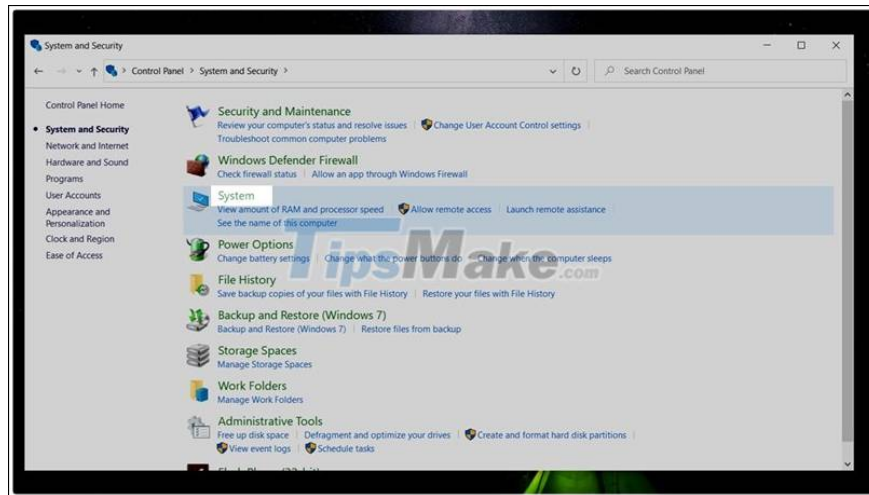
System and Security

Control Panel > System and Security >

Search Control Panel

Control Panel Home

System and Security

Network and Internet

Hardware and Sound

Programs

User Accounts

Appearance and Personalization

Clock and Region

Ease of Access

Security and Maintenance
Review your computer's status and resolve issues | Change User Account Control settings | Troubleshoot common computer problems

Windows Defender Firewall
Check firewall status | Allow an app through Windows Firewall

System
View amount of RAM and processor speed | Allow remote access | Launch remote assistance | See the name of this computer

Power Options
Change battery settings | Change what the power buttons do | Change when the computer sleeps

File History
Save backup copies of your files with File History | Restore your files with File History

Backup and Restore (Windows 7)
Backup and Restore (Windows 7) | Restore files from backup

Storage Spaces
Manage Storage Spaces

Work Folders
Manage Work Folders

Administrative Tools
Free up disk space | Defragment and optimize your drives | Create and format hard disk partitions | View event logs | Schedule tasks

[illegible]

TipsMake.com